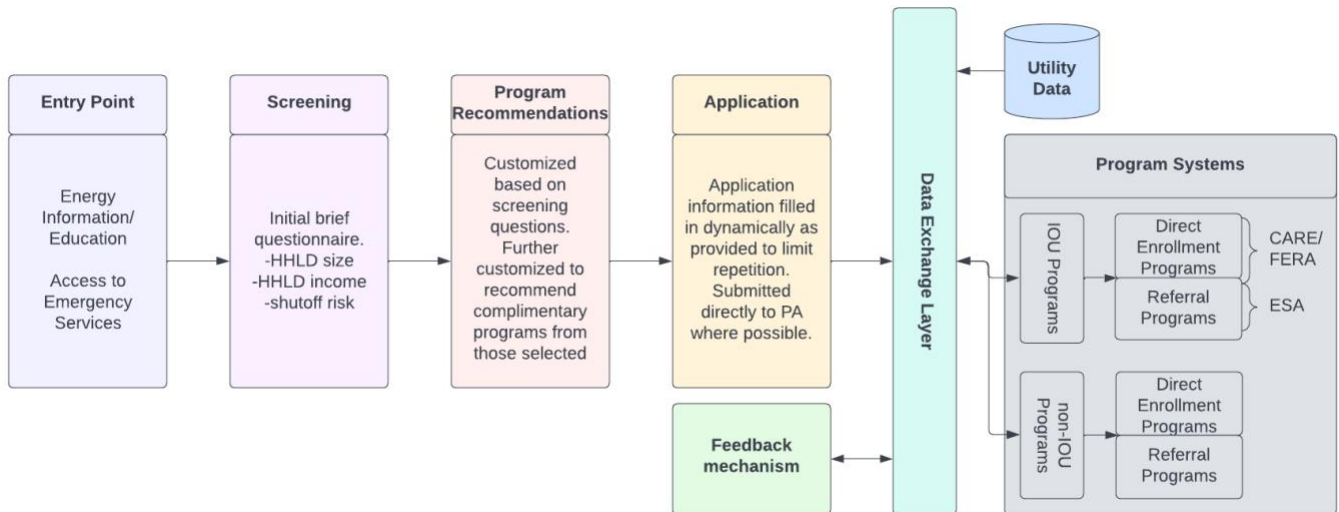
Entry Point

Energy Information/ Education

Access to Emergency Services

Screening

Initial brief questionnaire.
-HHLD size
-HHLD income
-shutoff risk

Program Recommendations

Customized based on screening questions. Further customized to recommend complimentary programs from those selected

Application

Application information filled in dynamically as provided to limit repetition. Submitted directly to PA where possible.

Feedback mechanism

Data Exchange Layer

Utility Data

Program Systems

IOU Programs

Direct Enrollment Programs

CARE/ FERA

Referral Programs

ESA

non-IOU Programs

Direct Enrollment Programs

Referral Programs